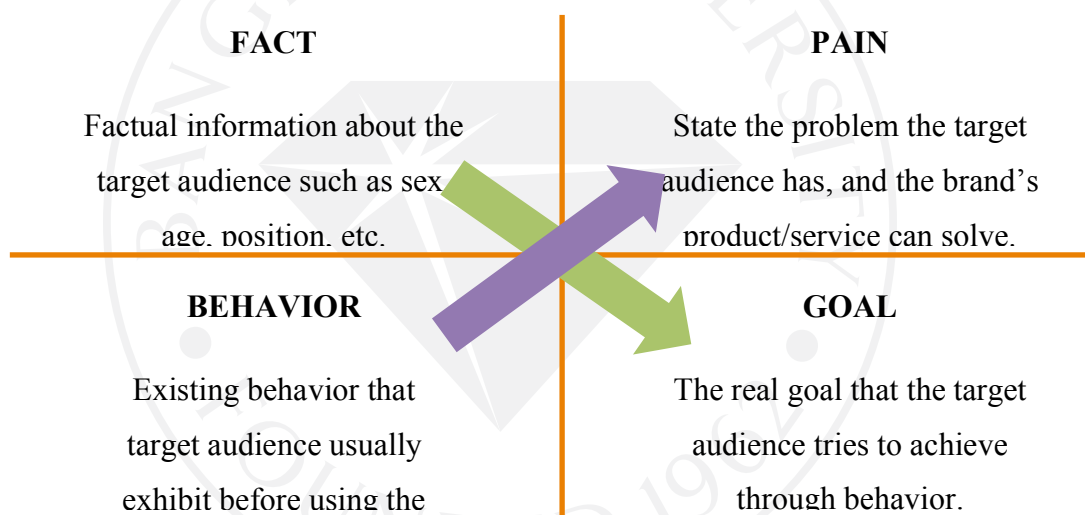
FACT

Factual information about the target audience such as sex age, position, etc.

PAIN

State the problem the target audience has, and the brand's product/service can solve.

BEHAVIOR

Existing behavior that target audience usually exhibit before using the

GOAL

The real goal that the target audience tries to achieve through behavior.